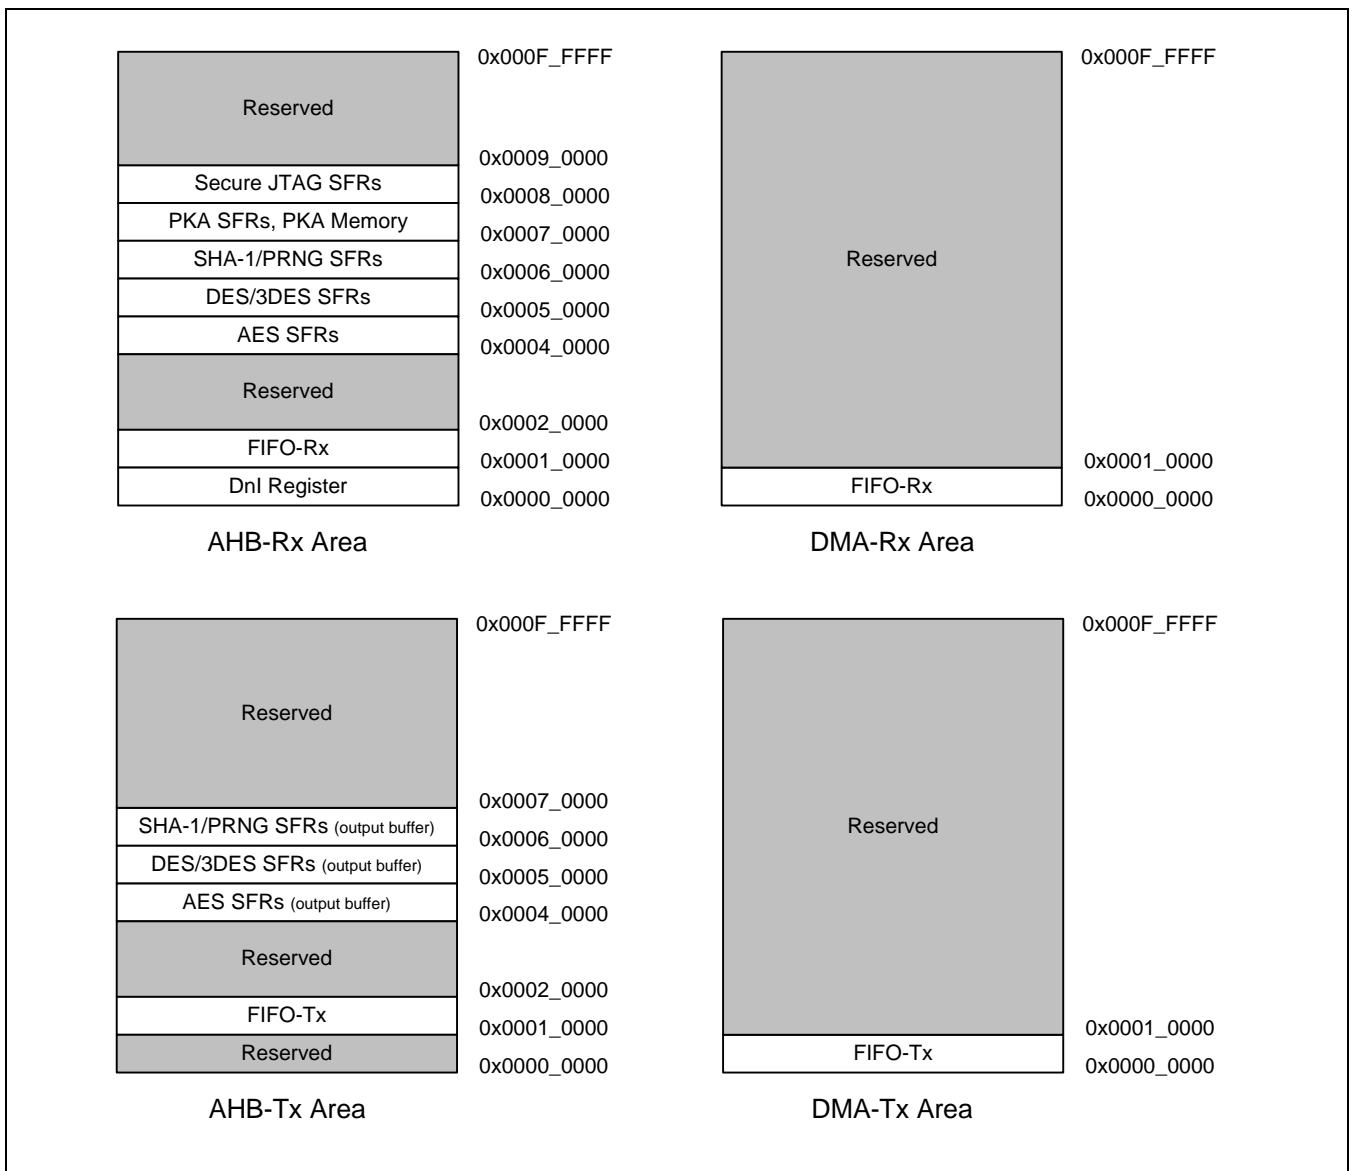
Reserved
0x000F_FFFF
0x0009_0000
Secure JTAG SFRs
0x0008_0000
PKA SFRs, PKA Memory
0x0007_0000
SHA-1/PRNG SFRs
0x0006_0000
DES/3DES SFRs
0x0005_0000
AES SFRs
0x0004_0000
Reserved
0x0002_0000
FIFO-Rx
0x0001_0000
DnI Register
0x0000_0000

AHB-Rx Area

Reserved
0x000F_FFFF
0x0001_0000
FIFO-Rx
0x0000_0000

DMA-Rx Area

Reserved
0x000F_FFFF
0x0007_0000
SHA-1/PRNG SFRs (output buffer)
0x0006_0000
DES/3DES SFRs (output buffer)
0x0005_0000
AES SFRs (output buffer)
0x0004_0000
Reserved
0x0002_0000
FIFO-Tx
0x0001_0000
Reserved
0x0000_0000

AHB-Tx Area

Reserved
0x000F_FFFF
0x0001_0000
FIFO-Tx
0x0000_0000

DMA-Tx Area